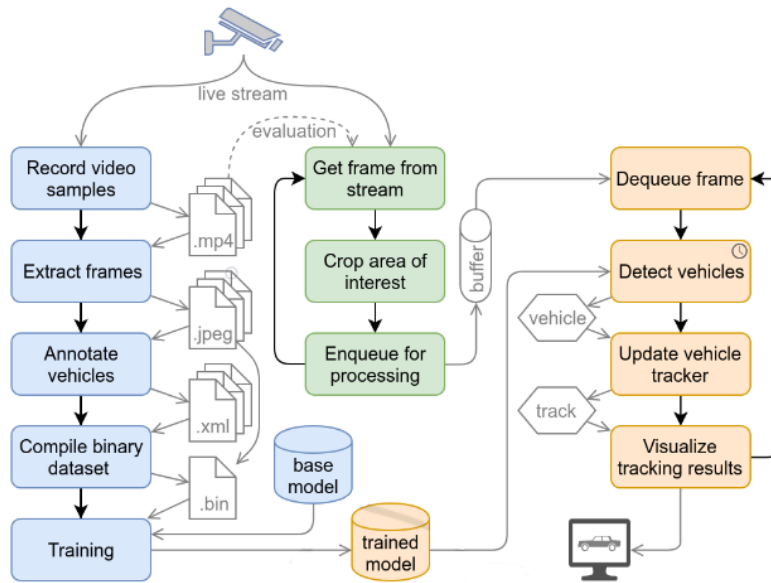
live stream

evaluation

Record video samples

.mp4

Extract frames

.jpeg

Annotate vehicles

.xml

Compile binary dataset

.bin

Training

Get frame from stream

Crop area of interest

Enqueue for processing

buffer

base model

trained model

Dequeue frame

Detect vehicles

vehicle

Update vehicle tracker

track

Visualize tracking results